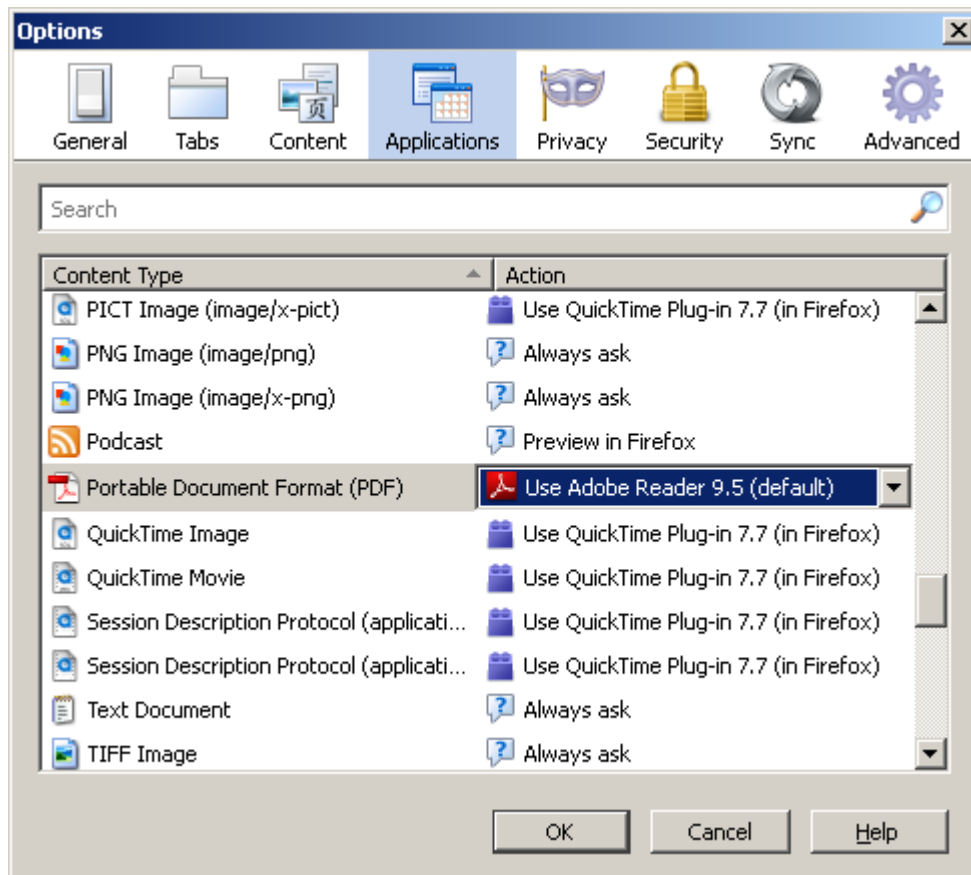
Options

General Tabs Content Applications Privacy Security Sync Advanced

Search

| Content Type | Action |
|---|---|
| PICT Image (image/x-pict) | Use QuickTime Plug-in 7.7 (in Firefox) |
| PNG Image (image/png) | Always ask |
| PNG Image (image/x-png) | Always ask |
| Podcast | Preview in Firefox |
| Portable Document Format (PDF) | Use Adobe Reader 9.5 (default) |
| QuickTime Image | Use QuickTime Plug-in 7.7 (in Firefox) |
| QuickTime Movie | Use QuickTime Plug-in 7.7 (in Firefox) |
| Session Description Protocol (applicati... | Use QuickTime Plug-in 7.7 (in Firefox) |
| Session Description Protocol (applicati... | Use QuickTime Plug-in 7.7 (in Firefox) |
| Text Document | Always ask |
| TIFF Image | Always ask |

OK Cancel Help